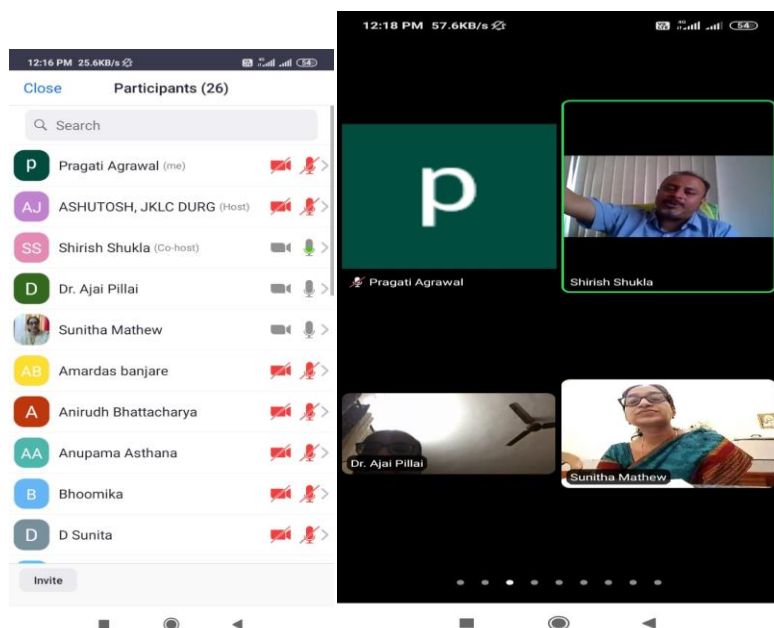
12:16 PM 25.6KB/s 54

Close Participants (26)

Search

P Pragati Agrawal (me)

AJ ASHUTOSH, JKLC DURG (Host)

SS Shirish Shukla (Co-host)

D Dr. Ajai Pillai

Sunitha Mathew

AB Amardas banjare

A Anirudh Bhattacharya

AA Anupama Asthana

B Bhoomika

D D Sunita

Invite

12:18 PM 57.6KB/s 54

P

Pragati Agrawal

Shirish Shukla

Dr. Ajai Pillai

Sunitha Mathew